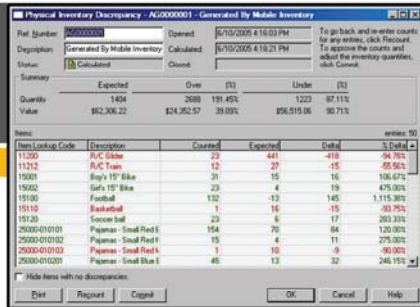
Physical Inventory Discrepancy - AG0000001 - Generated By Mobile Inventory

Ref. Number: AG0000001
Opened: 6/10/2005 4:16:03 PM
Description: Generated By Mobile Inventory
Calculated: 6/10/2005 4:16:21 PM
Status: Calculated
Closed:

To go back and re-enter counts for any entries, click Recount. To approve the counts and adjust the inventory quantities, click Commit.

Summary

| | Expected | Over | (%) | Under | (%) |
|---|---|---|---|---|---|
| Quantity | 1404 | 2688 | 191.45% | 1223 | 87.11% |
| Value | $62,306.22 | $24,352.57 | 39.09% | $56,515.06 | 90.71% |

Items: entries: 50

| Item Lookup Code | Description | Counted | Expected | Delta | % Delta |
|---|---|---|---|---|---|
| 11200 | R/C Glider | 23 | 441 | -418 | -94.78% |
| 11212 | R/C Train | 12 | 27 | -15 | -55.56% |
| 15001 | Boy's 15" Bike | 31 | 15 | 16 | 106.67% |
| 15002 | Girl's 15" Bike | 23 | 4 | 19 | 475.00% |
| 15100 | Football | 132 | -13 | 145 | 1,115.38% |
| 15110 | Basketball | 1 | 16 | -15 | -93.75% |
| 15120 | Soccer ball | 23 | 6 | 17 | 283.33% |
| 25000-010101 | Pajamas - Small Red I | 154 | 70 | 84 | 120.00% |
| 25000-010102 | Pajamas - Small Red I | 15 | 4 | 11 | 275.00% |
| 25000-010103 | Pajamas - Small Red I | 1 | 10 | -9 | -90.00% |
| 25000-010201 | Pajamas - Small Blue I | 45 | 13 | 32 | 246.15% |

Hide items with no discrepancies.

Print | Recount | Commit | OK | Cancel | Help